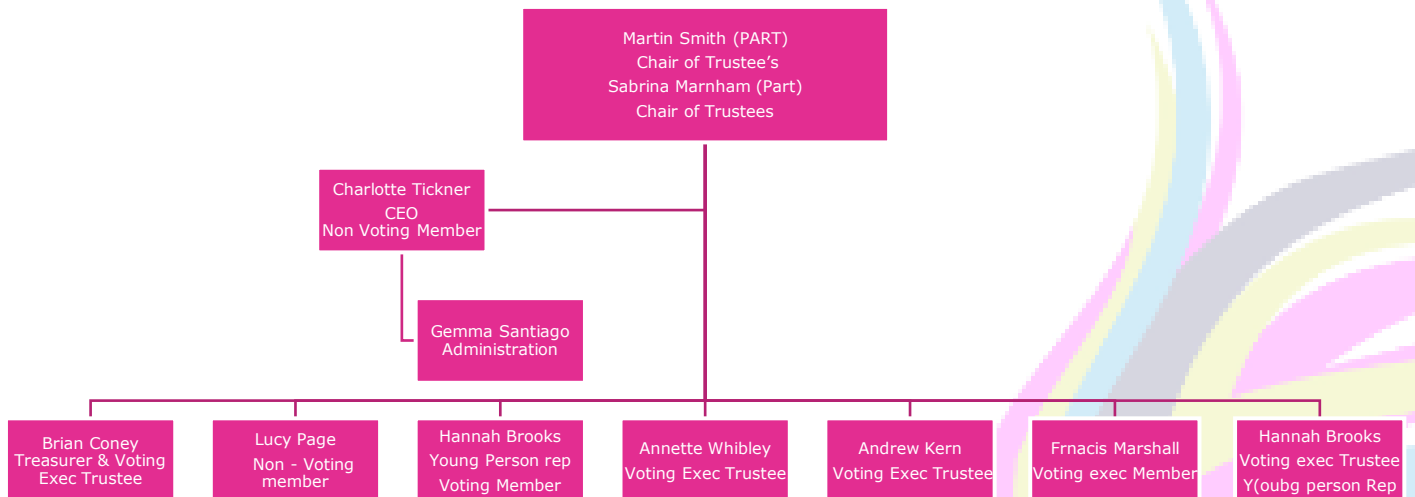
Martin Smith (PART)
Chair of Trustee's
Sabrina Marnham (Part)
Chair of Trustees

Charlotte Tickner
CEO
Non Voting Member

Gemma Santiago
Administration

Brian Coney
Treasurer & Voting
Exec Trustee

Lucy Page
Non - Voting
member

Hannah Brooks
Young Person rep
Voting Member

Annette Whibley
Voting Exec Trustee

Andrew Kern
Voting Exec Trustee

Frnacis Marshall
Voting exec Member

Hannah Brooks
Voting exec Trustee
Y(oubg person Rep